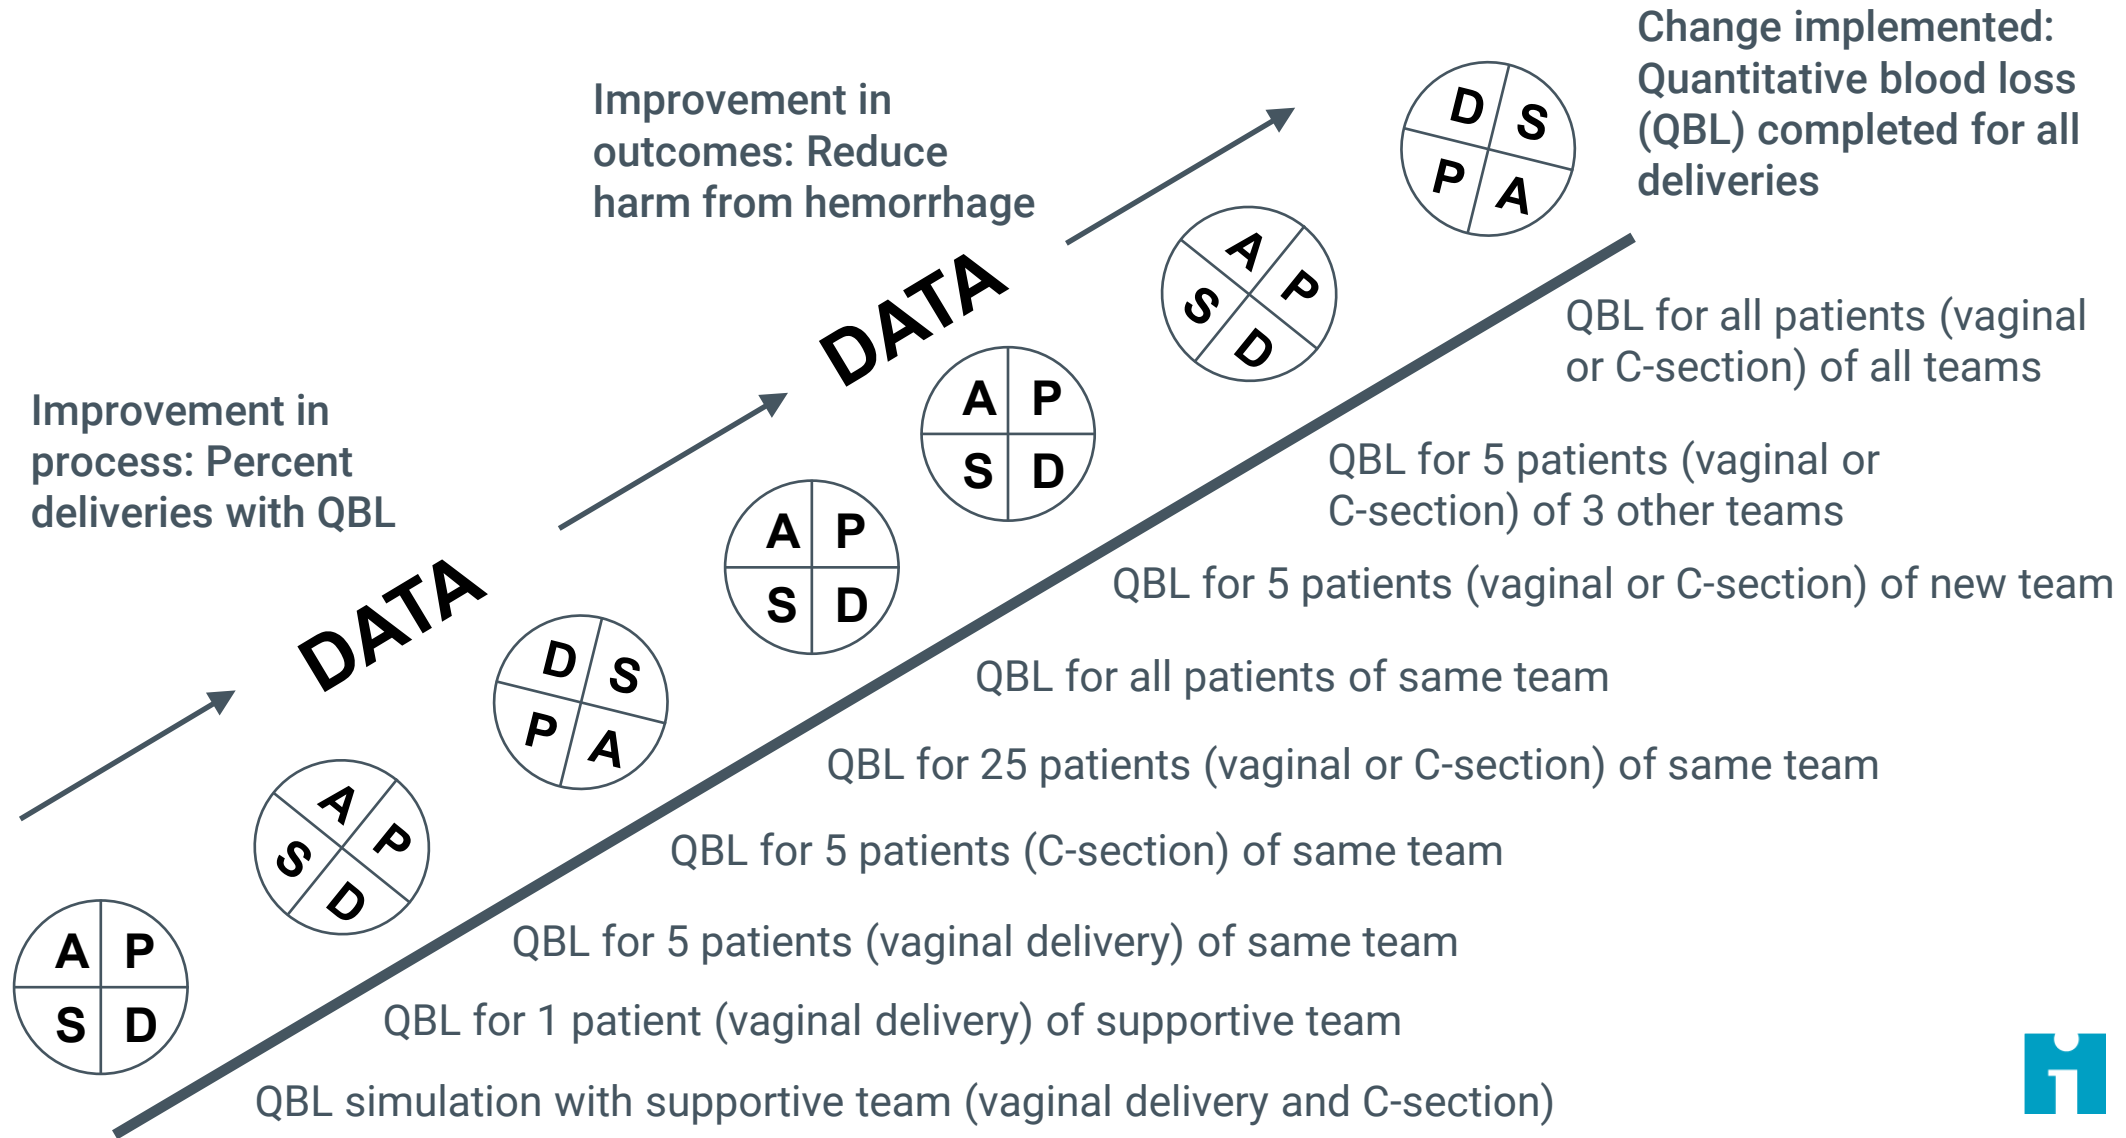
Change implemented: Quantitative blood loss (QBL) completed for all deliveries

Improvement in outcomes: Reduce harm from hemorrhage

Improvement in process: Percent deliveries with QBL

DATA

DATA

D S
P A

A P
S D

A P
S D

A P
S D

D S
P A

A P
S D

A P
S D

QBL for all patients (vaginal or C-section) of all teams

QBL for 5 patients (vaginal or C-section) of 3 other teams

QBL for 5 patients (vaginal or C-section) of new team

QBL for all patients of same team

QBL for 25 patients (vaginal or C-section) of same team

QBL for 5 patients (C-section) of same team

QBL for 5 patients (vaginal delivery) of same team

QBL for 1 patient (vaginal delivery) of supportive team

QBL simulation with supportive team (vaginal delivery and C-section)